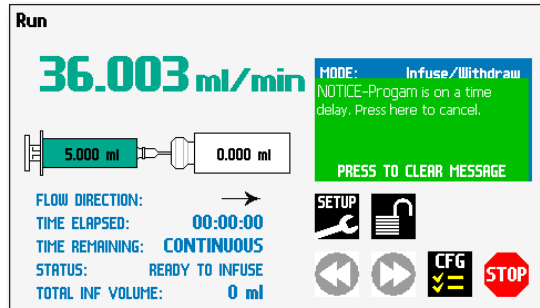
Run

36.003 ml/min

MODE: Infuse/Withdraw

NOTICE-Progam is on a time delay. Press here to cancel.

PRESS TO CLEAR MESSAGE

5.000 ml

0.000 ml

FLOW DIRECTION: →

TIME ELAPSED: 00:00:00

TIME REMAINING: CONTINUOUS

STATUS: READY TO INFUSE

TOTAL INF VOLUME: 0 ml

SETUP

CFG

STOP